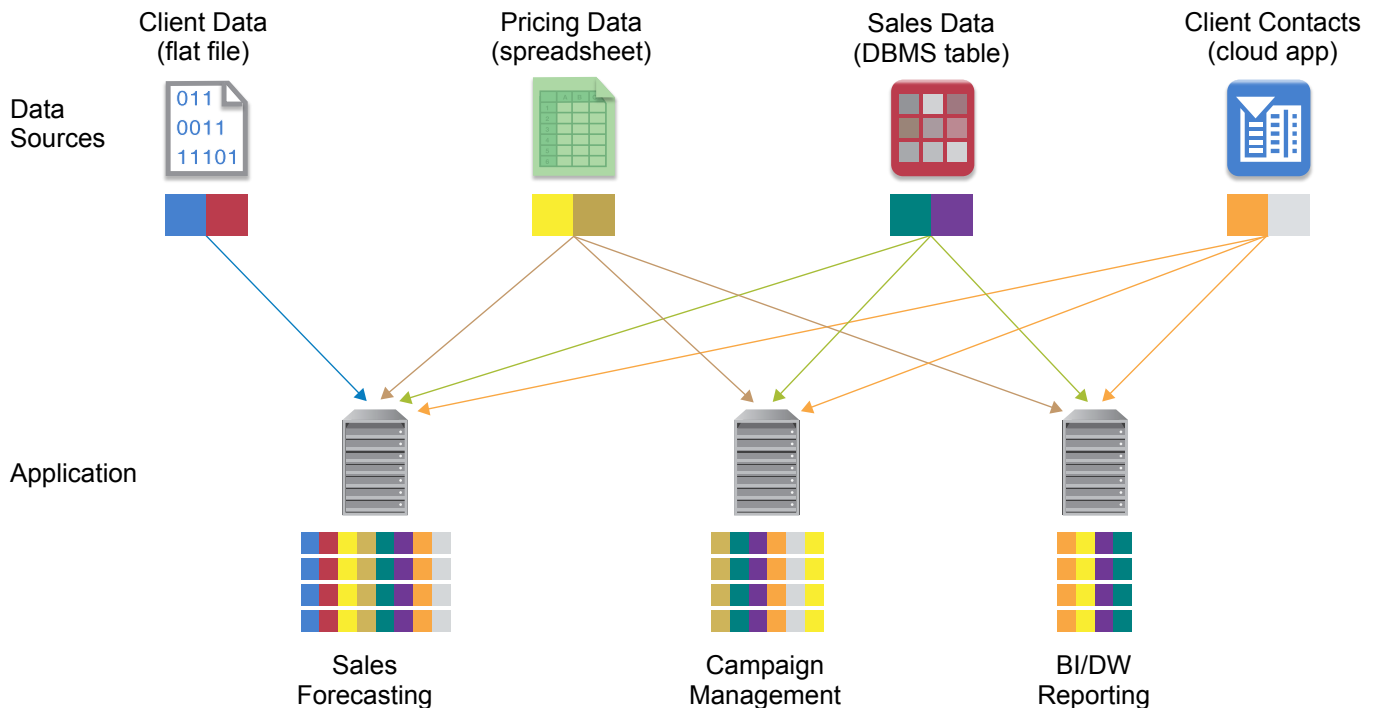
Client Data
(flat file)

Pricing Data
(spreadsheet)

Sales Data
(DBMS table)

Client Contacts
(cloud app)

Data
Sources

011
0011
11101

Application

Sales
Forecasting

Campaign
Management

BI/DW
Reporting